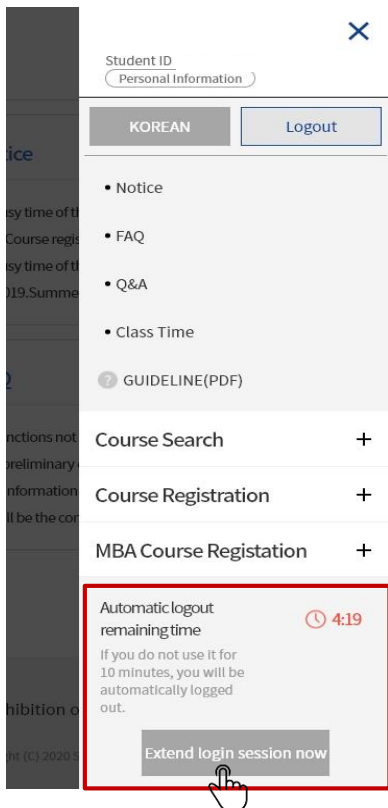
ice

sy time of th
Course regis
sy time of th
019.Summe

nctions not
preliminary
nformation
ll be the co

hibition o

ht (C) 2020

×

Student ID
Personal Information

KOREAN
Logout

• Notice

• FAQ

• Q&A

• Class Time

GUIDELINE(PDF)

Course Search +

Course Registration +

MBA Course Registation +

Automatic logout remaining time
4:19

If you do not use it for 10 minutes, you will be automatically logged out.

Extend login session now